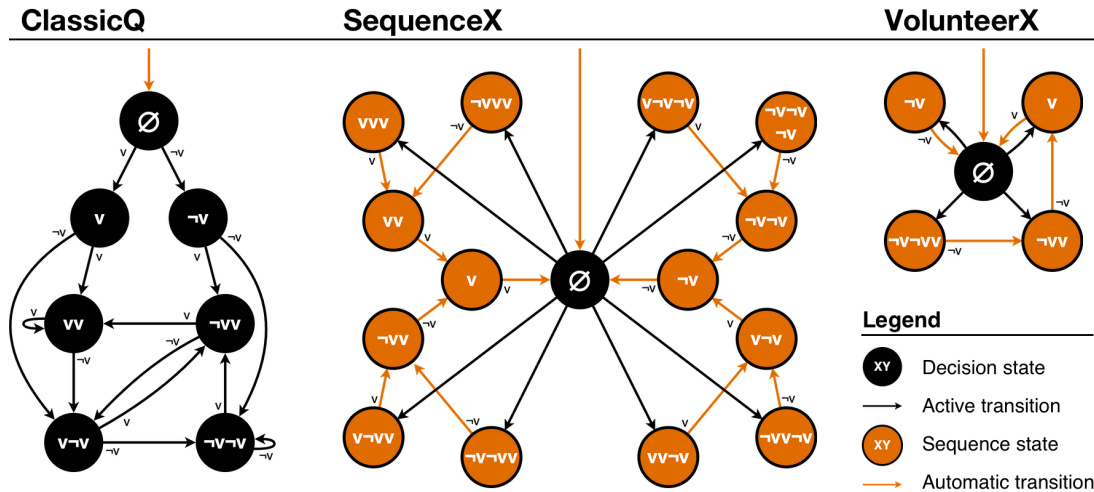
ClassicQ

SequenceX

VolunteerX

∅
v
¬v
v
¬v
¬v
v
¬v
vv
v
¬vv
¬v
v
¬v
¬v
v
v¬v
¬v¬v
v
¬v
¬v

vvv
¬vvv
¬v
v
vv
v
v
v
∅
¬v
¬vv
¬v
v
v¬vv
¬v
¬v¬vv
v¬v¬v
v
¬v¬v¬v
¬v
¬v¬v
¬v
¬v
¬v
v¬v
v
¬vv¬v
¬v
vv¬v

¬v
v
¬v
∅
v
¬v¬vv
¬vv
¬v
¬v

Legend
XY Decision state
Active transition
XY Sequence state
Automatic transition